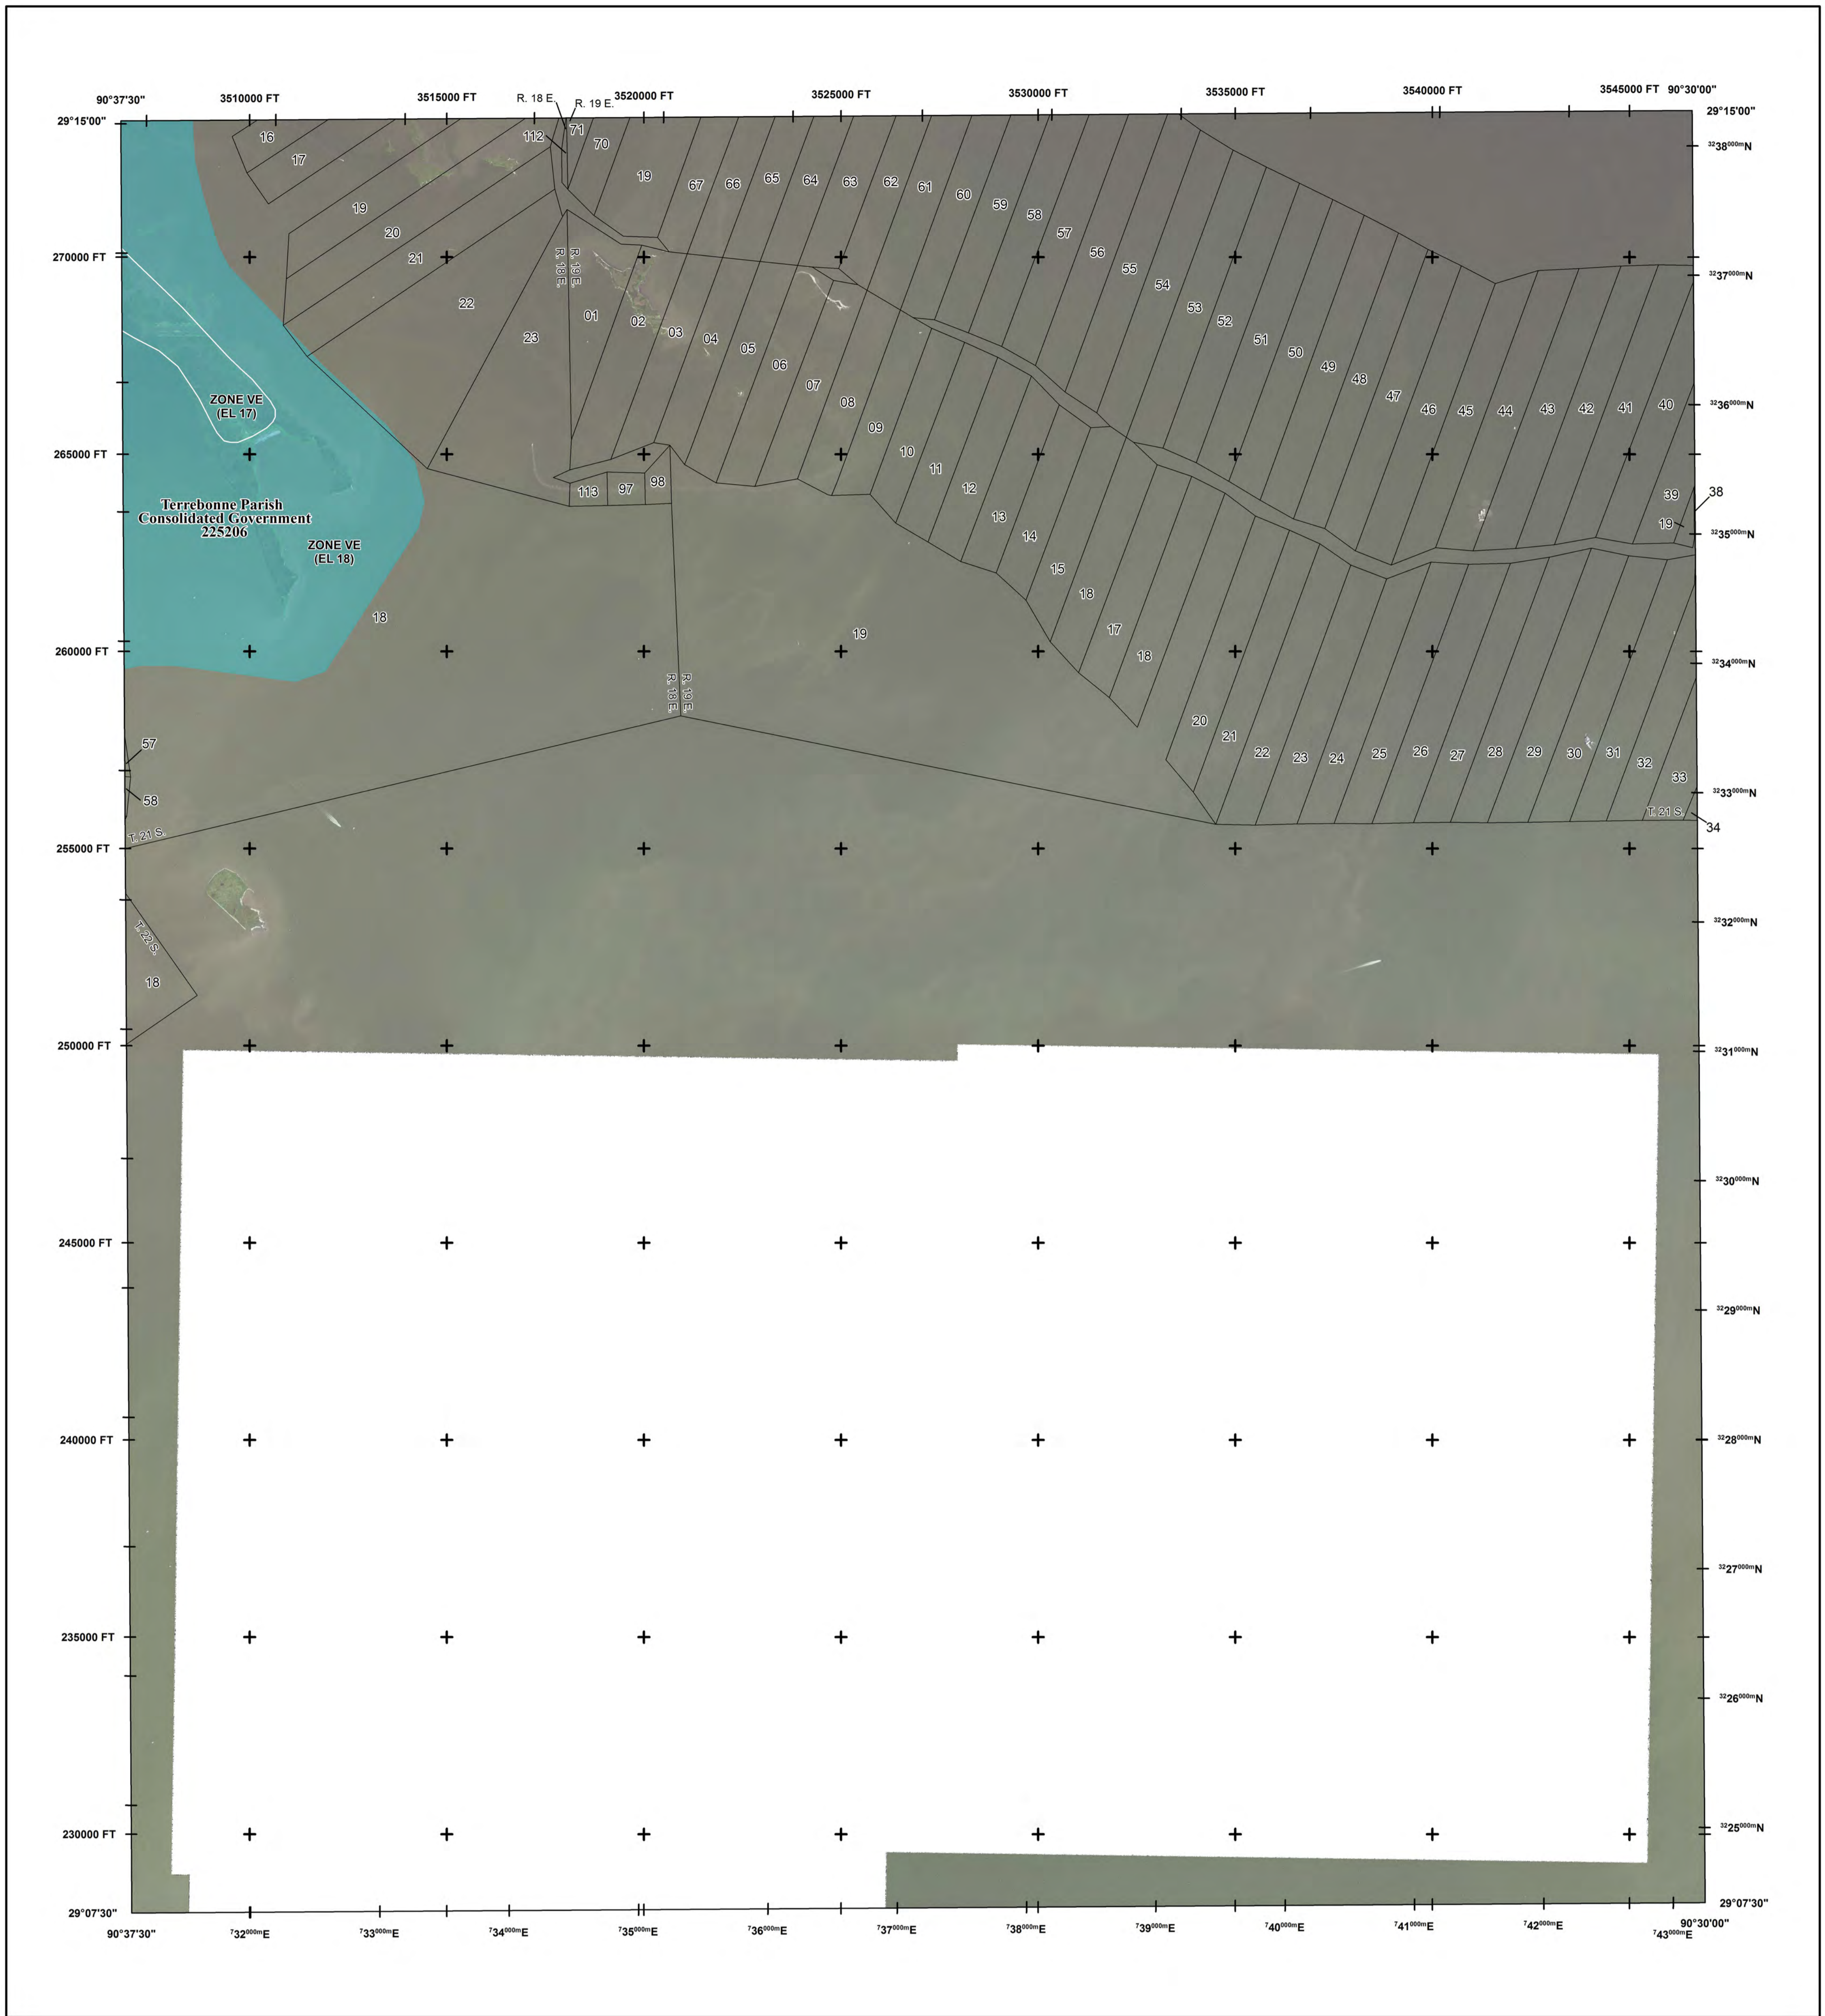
90°37'30"
3510000 FT
3515000 FT
R. 18 E.
R. 19 E.
3520000 FT
3525000 FT
3530000 FT
3535000 FT
3540000 FT
3545000 FT
90°30'00"
29°15'00"
29°15'00"
$^{32}38^{000m}$N
16
17
112
71
70
19
67
66
65
64
63
62
61
60
59
58
57
19
20
21
56
55
54
53
52
51
50
49
48
47
46
45
44
43
42
41
40
270000 FT
$^{32}37^{000m}$N
R. 19 E.
R. 18 E.
22
01
02
03
04
05
06
07
08
09
23
ZONE VE
(EL 17)
$^{32}36^{000m}$N
265000 FT
10
11
12
13
14
15
18
17
18
113
97
98
39
38
19
Terrebonne Parish
Consolidated Government
225206
ZONE VE
(EL 18)
$^{32}35^{000m}$N
18
19
260000 FT
$^{32}34^{000m}$N
R. 19 E.
R. 18 E.
57
58
20
21
22
23
24
25
26
27
28
29
30
31
32
33
$^{32}33^{000m}$N
T. 21 S.
T. 21 S.
34
255000 FT
T. 22 S.
18
$^{32}32^{000m}$N
250000 FT
$^{32}31^{000m}$N
$^{32}30^{000m}$N
245000 FT
$^{32}29^{000m}$N
240000 FT
$^{32}28^{000m}$N
$^{32}27^{000m}$N
235000 FT
$^{32}26^{000m}$N
230000 FT
$^{32}25^{000m}$N
29°07'30"
29°07'30"
90°37'30"
$^{7}32^{000m}$E
$^{7}33^{000m}$E
$^{7}34^{000m}$E
$^{7}35^{000m}$E
$^{7}36^{000m}$E
$^{7}37^{000m}$E
$^{7}38^{000m}$E
$^{7}39^{000m}$E
$^{7}40^{000m}$E
$^{7}41^{000m}$E
$^{7}42^{000m}$E
$^{7}43^{000m}$E
90°30'00"